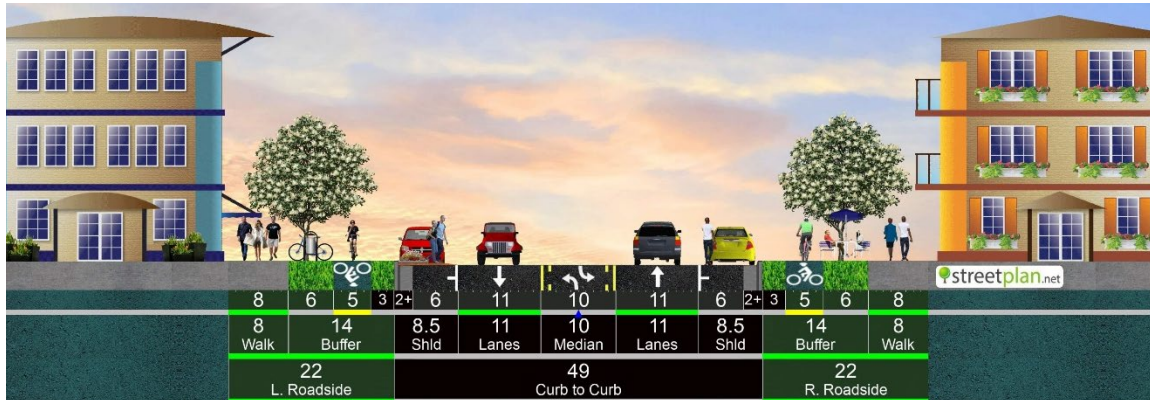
streetplan.net

| 8 | 6 | 5 | 3 | 2+ | 6 | 11 | 10 | 11 | 6 | 2+ | 3 | 5 | 6 | 8 |
|---|---|---|---|---|---|---|---|---|---|---|---|---|---|---|

| 8 Walk | 14 Buffer | 8.5 Shld | 11 Lanes | 10 Median | 11 Lanes | 8.5 Shld | 14 Buffer | 8 Walk |
|---|---|---|---|---|---|---|---|---|

| 22 L. Roadside | 49 Curb to Curb | 22 R. Roadside |
|---|---|---|